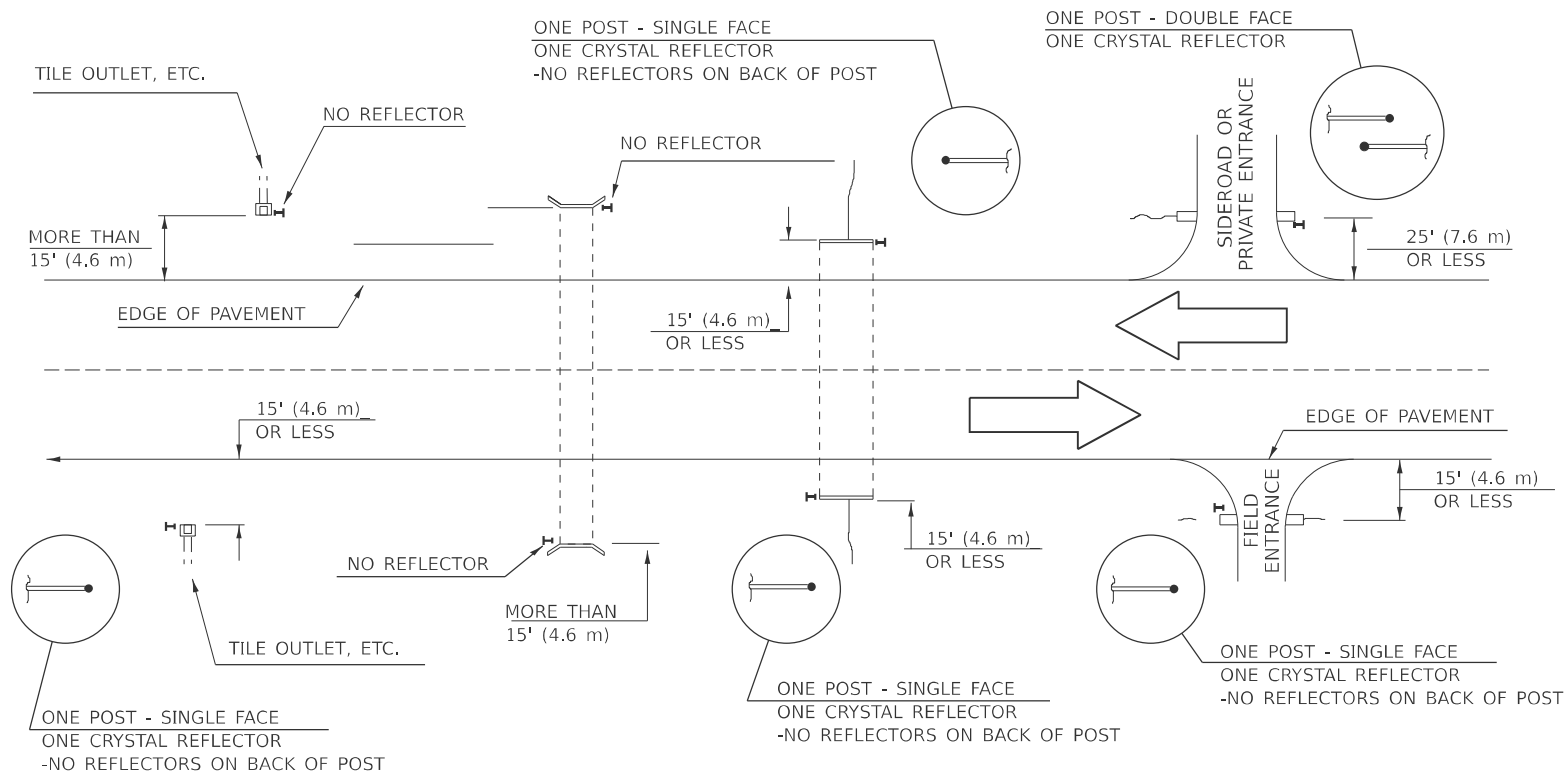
ONE POST - SINGLE FACE
ONE CRYSTAL REFLECTOR
-NO REFLECTORS ON BACK OF POST

ONE POST - DOUBLE FACE
ONE CRYSTAL REFLECTOR

TILE OUTLET, ETC.

NO REFLECTOR

NO REFLECTOR

SIDEROAD OR PRIVATE ENTRANCE

MORE THAN 15' (4.6 m)

25' (7.6 m) OR LESS

EDGE OF PAVEMENT

15' (4.6 m) OR LESS

15' (4.6 m) OR LESS

EDGE OF PAVEMENT

15' (4.6 m) OR LESS

FIELD ENTRANCE

NO REFLECTOR

15' (4.6 m) OR LESS

MORE THAN 15' (4.6 m)

TILE OUTLET, ETC.

ONE POST - SINGLE FACE
ONE CRYSTAL REFLECTOR
-NO REFLECTORS ON BACK OF POST

ONE POST - SINGLE FACE
ONE CRYSTAL REFLECTOR
-NO REFLECTORS ON BACK OF POST

ONE POST - SINGLE FACE
ONE CRYSTAL REFLECTOR
-NO REFLECTORS ON BACK OF POST